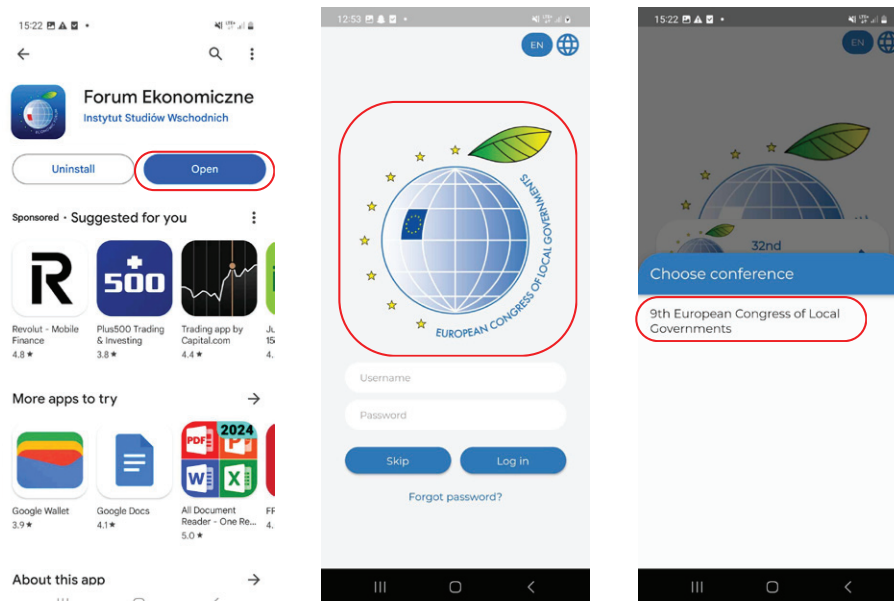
15:22

Forum Ekonomiczne
Instytut Studiów Wschodnich

Uninstall
Open

Sponsored · Suggested for you

Revolut - Mobile Finance
4.8 ★

Plus500 Trading & Investing
3.8 ★

Trading app by Capital.com
4.4 ★

Ju 15 4.

More apps to try

Google Wallet
3.9 ★

Google Docs
4.1 ★

All Document Reader - One Re...
5.0 ★

FF 4.

About this app

12:53

EN

EUROPEAN CONGRESS OF LOCAL GOVERNMENTS

Username
Password

Skip
Log in

Forgot password?

15:22

EN

32nd

Choose conference

9th European Congress of Local Governments